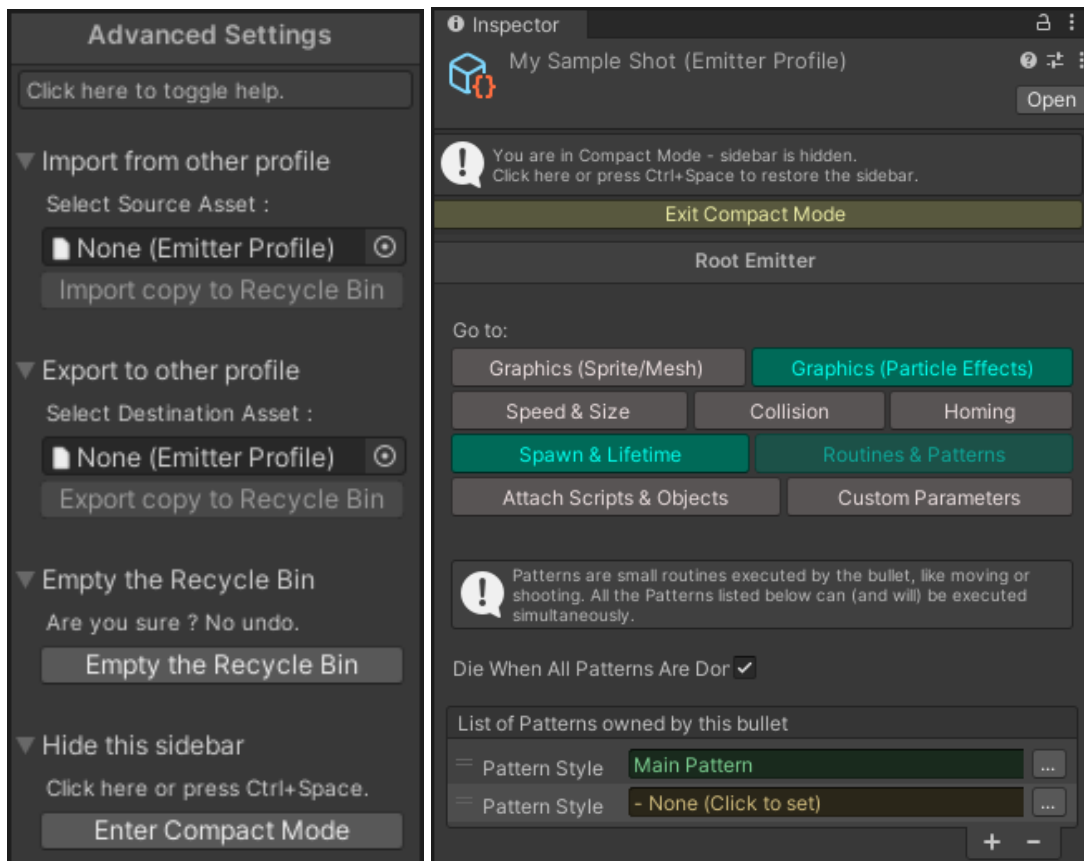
Advanced Settings

Click here to toggle help.

Import from other profile

Select Source Asset :

None (Emitter Profile)

Import copy to Recycle Bin

Export to other profile

Select Destination Asset :

None (Emitter Profile)

Export copy to Recycle Bin

Empty the Recycle Bin

Are you sure ? No undo.

Empty the Recycle Bin

Hide this sidebar

Click here or press Ctrl+Space.

Enter Compact Mode

Inspector

My Sample Shot (Emitter Profile)

Open

You are in Compact Mode - sidebar is hidden.
Click here or press Ctrl+Space to restore the sidebar.

Exit Compact Mode

Root Emitter

Go to:

| Graphics (Sprite/Mesh) | Graphics (Particle Effects) | |
|---|---|---|
| Speed & Size | Collision | Homing |
| Spawn & Lifetime | Routines & Patterns | |
| Attach Scripts & Objects | Custom Parameters | |

Patterns are small routines executed by the bullet, like moving or shooting. All the Patterns listed below can (and will) be executed simultaneously.

Die When All Patterns Are Dor ✓

List of Patterns owned by this bullet

Pattern Style Main Pattern ...

Pattern Style - None (Click to set) ...

+ −